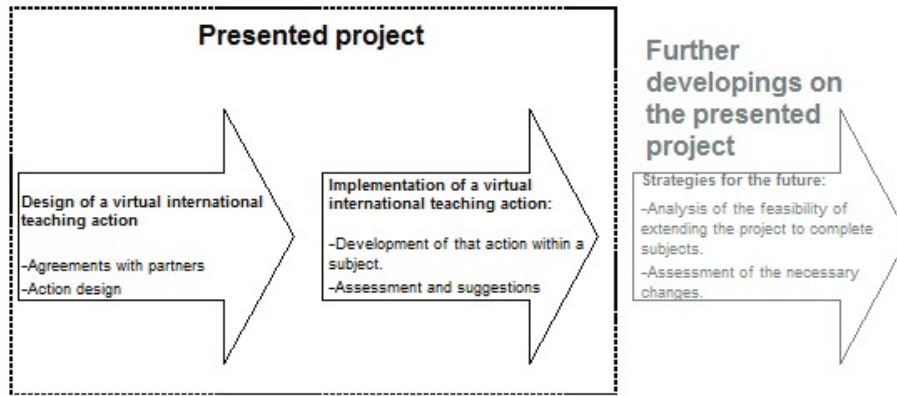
Presented project

Design of a virtual international teaching action

-Agreements with partners
-Action design

Implementation of a virtual international teaching action:

-Development of that action within a subject.
-Assessment and suggestions

Further developings on the presented project

Strategies for the future:

-Analysis of the feasibility of extending the project to complete subjects.
-Assessment of the necessary changes.